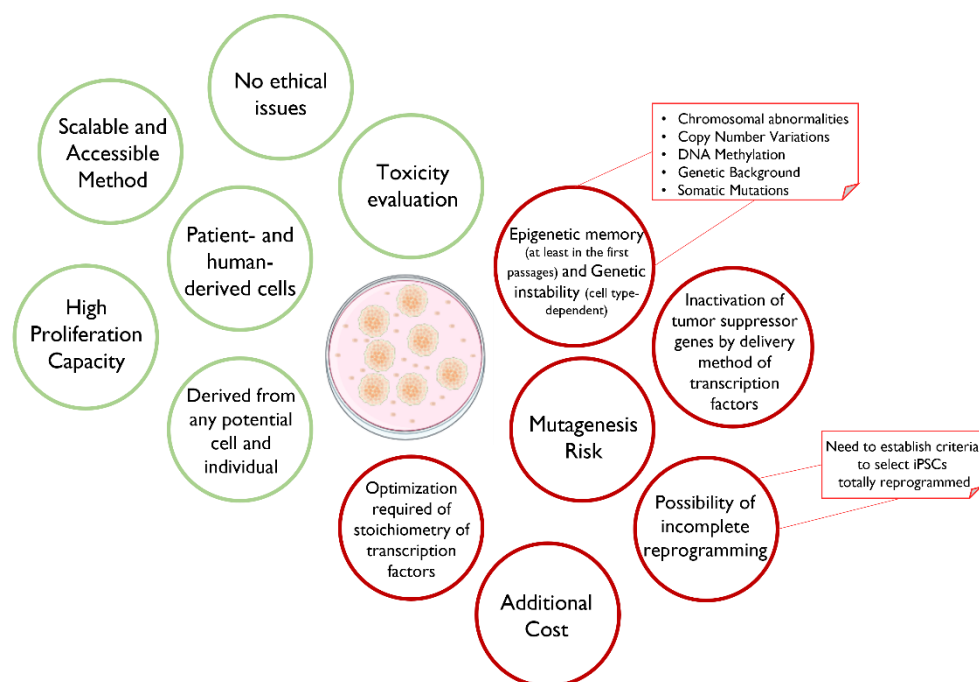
No ethical issues

Scalable and Accessible Method

Toxicity evaluation

Patient- and human-derived cells

High Proliferation Capacity

Derived from any potential cell and individual

• Chromosomal abnormalities
• Copy Number Variations
• DNA Methylation
• Genetic Background
• Somatic Mutations

Epigenetic memory (at least in the first passages) and Genetic instability (cell type-dependent)

Inactivation of tumor suppressor genes by delivery method of transcription factors

Mutagenesis Risk

Need to establish criteria to select iPSCs totally reprogrammed

Possibility of incomplete reprogramming

Optimization required of stoichiometry of transcription factors

Additional Cost